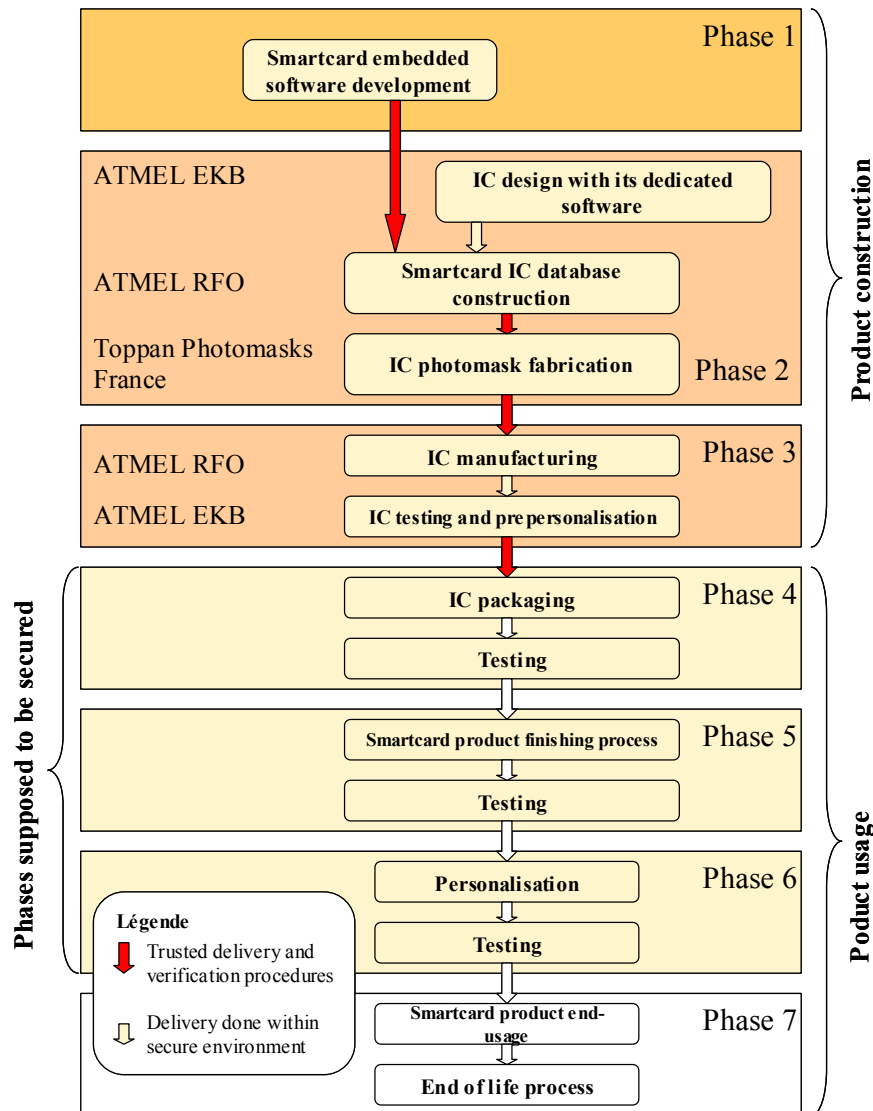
Phase 1

Smartcard embedded software development

ATMEL EKB

IC design with its dedicated software

ATMEL RFO

Smartcard IC database construction

Toppan Photomasks France

IC photomask fabrication

Phase 2

Product construction

ATMEL RFO

IC manufacturing

Phase 3

ATMEL EKB

IC testing and prepersonalisation

Phases supposed to be secured

IC packaging

Phase 4

Testing

Smartcard product finishing process

Phase 5

Testing

Personalisation

Phase 6

Testing

Légende

Trusted delivery and verification procedures

Delivery done within secure environment

Smartcard product end-usage

Phase 7

End of life process

Poduct usage